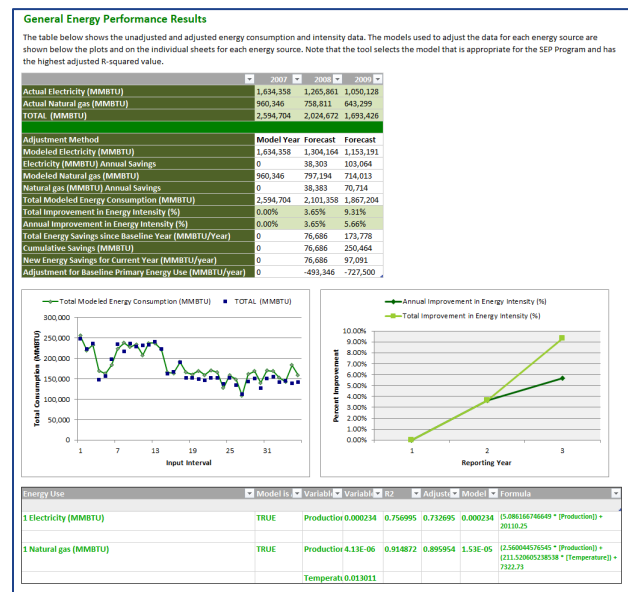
General Energy Performance Results

The table below shows the unadjusted and adjusted energy consumption and intensity data. The models used to adjust the data for each energy source are shown below the plots and on the individual sheets for each energy source. Note that the tool selects the model that is appropriate for the SEP Program and has the highest adjusted R-squared value.

| | 2007 | 2008 | 2009 |
|---|---|---|---|
| Actual Electricity (MMBTU) | 1,634,358 | 1,265,861 | 1,050,128 |
| Actual Natural gas (MMBTU) | 960,346 | 758,811 | 643,299 |
| TOTAL (MMBTU) | 2,594,704 | 2,024,672 | 1,693,426 |

| Adjustment Method | Model Year | Forecast | Forecast |
|---|---|---|---|
| Modeled Electricity (MMBTU) | 1,634,358 | 1,304,164 | 1,153,191 |
| Electricity (MMBTU) Annual Savings | 0 | 38,303 | 103,064 |
| Modeled Natural gas (MMBTU) | 960,346 | 797,194 | 714,013 |
| Natural gas (MMBTU) Annual Savings | 0 | 38,383 | 70,714 |
| Total Modeled Energy Consumption (MMBTU) | 2,594,704 | 2,101,358 | 1,867,204 |
| Total Improvement in Energy Intensity (%) | 0.00% | 3.65% | 9.31% |
| Annual Improvement in Energy Intensity (%) | 0.00% | 3.65% | 5.66% |
| Total Energy Savings since Baseline Year (MMBTU/Year) | 0 | 76,686 | 173,778 |
| Cumulative Savings (MMBTU) | 0 | 76,686 | 250,464 |
| New Energy Savings for Current Year (MMBTU/year) | 0 | 76,686 | 97,091 |
| Adjustment for Baseline Primary Energy Use (MMBTU/year) | 0 | -493,346 | -727,500 |

Total Modeled Energy Consumption (MMBTU) TOTAL (MMBTU)
300,000
250,000
200,000
150,000
100,000
50,000
0
Total Consumption (MMBTU)
1 7 13 19 25 31
Input Interval

Annual Improvement in Energy Intensity (%)
Total Improvement in Energy Intensity (%)
10.00%
9.00%
8.00%
7.00%
6.00%
5.00%
4.00%
3.00%
2.00%
1.00%
0.00%
Percent Improvement
1 2 3
Reporting Year

| Energy Use | Model is | Variable | Variable | R2 | Adjusted | Model | Formula |
|---|---|---|---|---|---|---|---|
| 1 Electricity (MMBTU) | TRUE | Productior | 0.000234 | 0.756995 | 0.732695 | 0.000234 | (5.086166746649 * [Production]) + 20110.25 |
| 1 Natural gas (MMBTU) | TRUE | Productior | 4.13E-06 | 0.914872 | 0.895954 | 1.53E-05 | (2.560044576545 * [Production]) + (211.520605238538 * [Temperature]) + 7322.73 |
| | | Temperatu | 0.013011 | | | | |